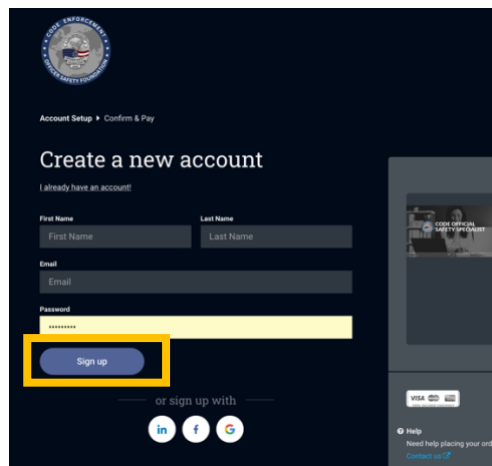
CODE ENFORCEMENT
OFFICER SAFETY FOUNDATION

Account Setup ▸ Confirm & Pay

Create a new account

I already have an account!

First Name
First Name

Last Name
Last Name

Email
Email

Password
••••••••••

Sign up

or sign up with

in f G

CODE OFFICIAL SAFETY SPECIALIST

VISA

Help
Need help placing your ord
Contact us